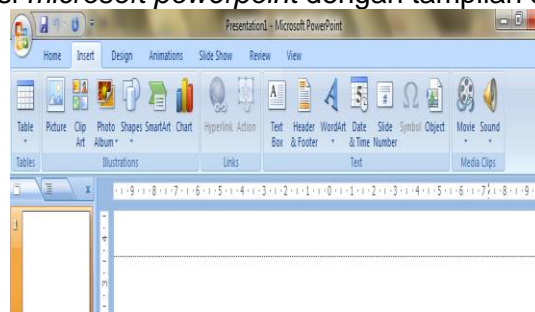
si microsoft powerpoint dengan tampilan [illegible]

Presentation1 - Microsoft PowerPoint

Home Insert Design Animations Slide Show Review View

Table Picture Clip Art Photo Album Shapes SmartArt Chart Hyperlink Action Text Box Header & Footer WordArt Date & Time Slide Number Symbol Object Movie Sound

Tables Illustrations Links Text Media Clips

·9·8·7·6·5·4·3·2·1·0·1·2·3·4·5·6·7·8·9

1